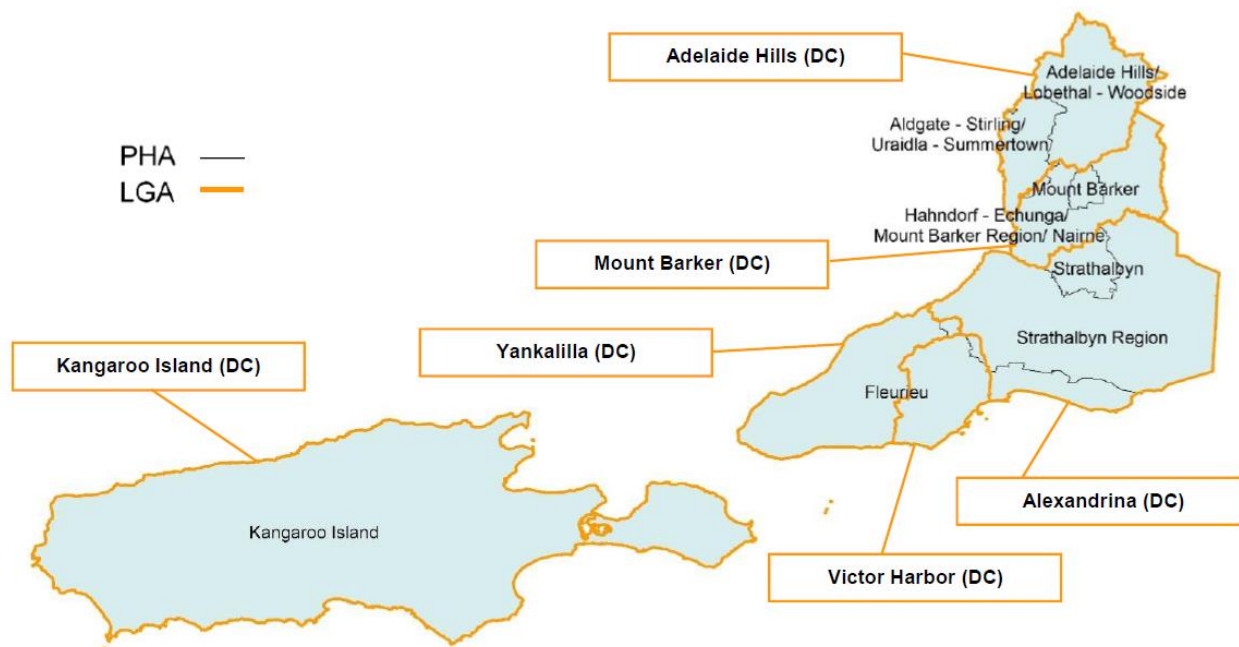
Adelaide Hills (DC)

PHA
LGA

Adelaide Hills/ Lobethal - Woodside

Aldgate - Stirling/ Uraidla - Summertown

Mount Barker

Hahndorf - Echunga/ Mount Barker Region/ Nairne

Mount Barker (DC)

Strathalbyn

Strathalbyn Region

Yankalilla (DC)

Kangaroo Island (DC)

Fleurieu

Kangaroo Island

Alexandrina (DC)

Victor Harbor (DC)